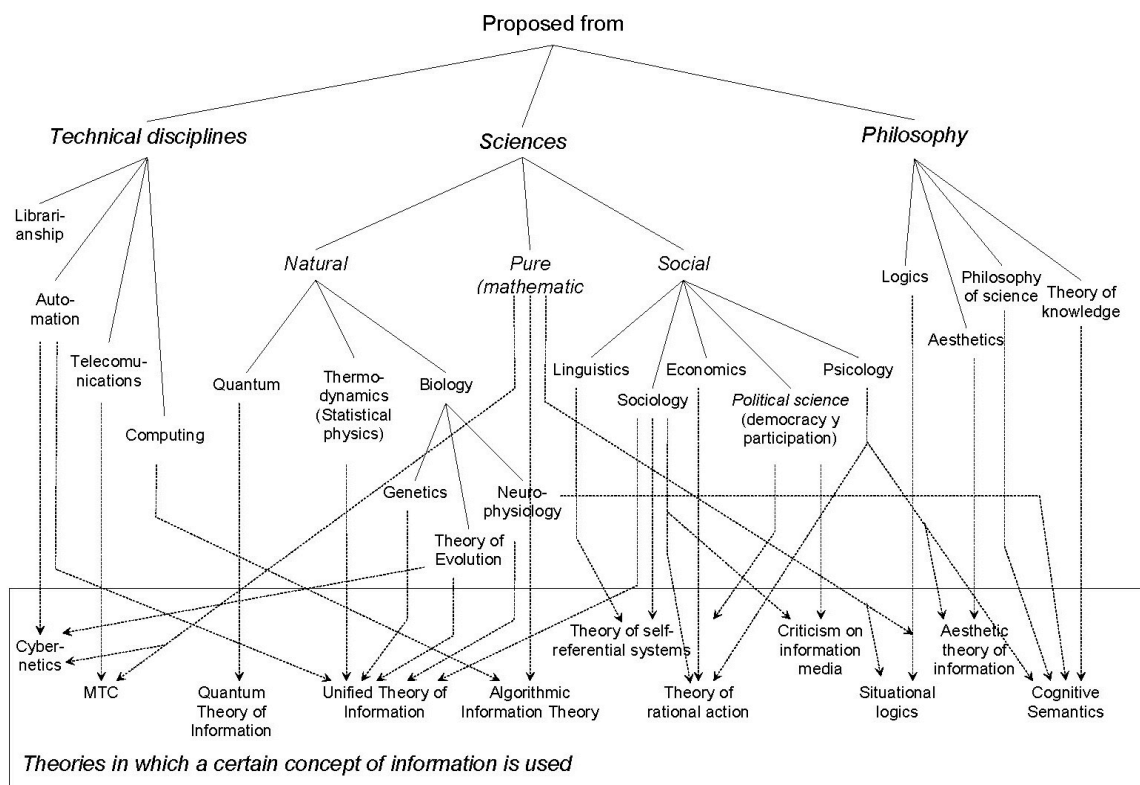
Proposed from

Technical disciplines

Sciences

Philosophy

Librarianship

Automation

Telecomunications

Computing

Natural

Pure (mathematic

Social

Quantum

Thermodynamics (Statistical physics)

Biology

Genetics

Neurophysiology

Theory of Evolution

Linguistics

Sociology

Economics

Political science (democracy y participation)

Psicology

Logics

Philosophy of science

Theory of knowledge

Aesthetics

Cybernetics

MTC

Quantum Theory of Information

Unified Theory of Information

Algorithmic Information Theory

Theory of self-referential systems

Theory of rational action

Criticism on information media

Situational logics

Aesthetic theory of information

Cognitive Semantics

Theories in which a certain concept of information is used